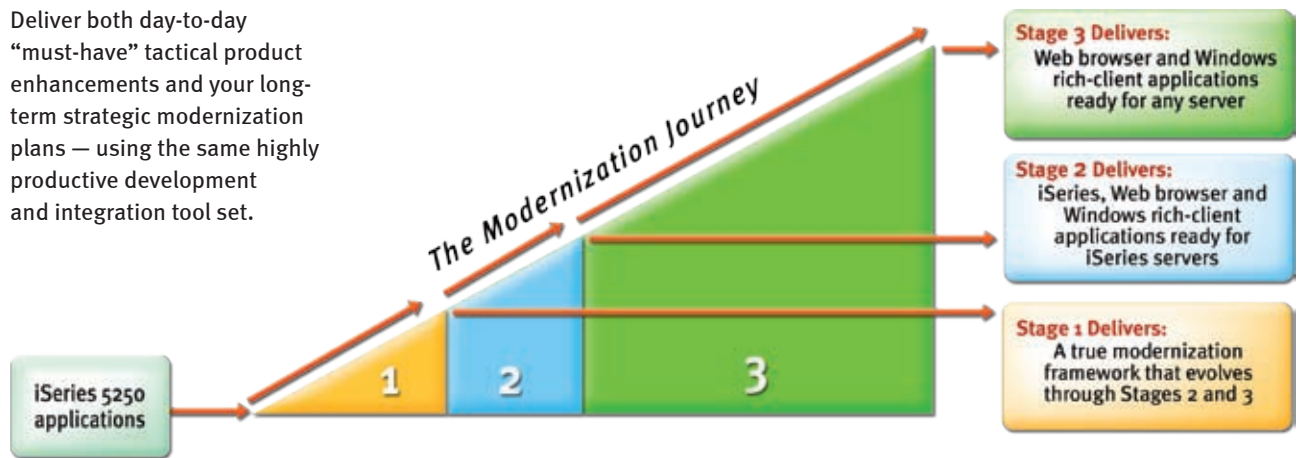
Deliver both day-to-day "must-have" tactical product enhancements and your long-term strategic modernization plans — using the same highly productive development and integration tool set.

The Modernization Journey

iSeries 5250 applications

1

2

3

Stage 3 Delivers:
Web browser and Windows rich-client applications ready for any server

Stage 2 Delivers:
iSeries, Web browser and Windows rich-client applications ready for iSeries servers

Stage 1 Delivers:
A true modernization framework that evolves through Stages 2 and 3